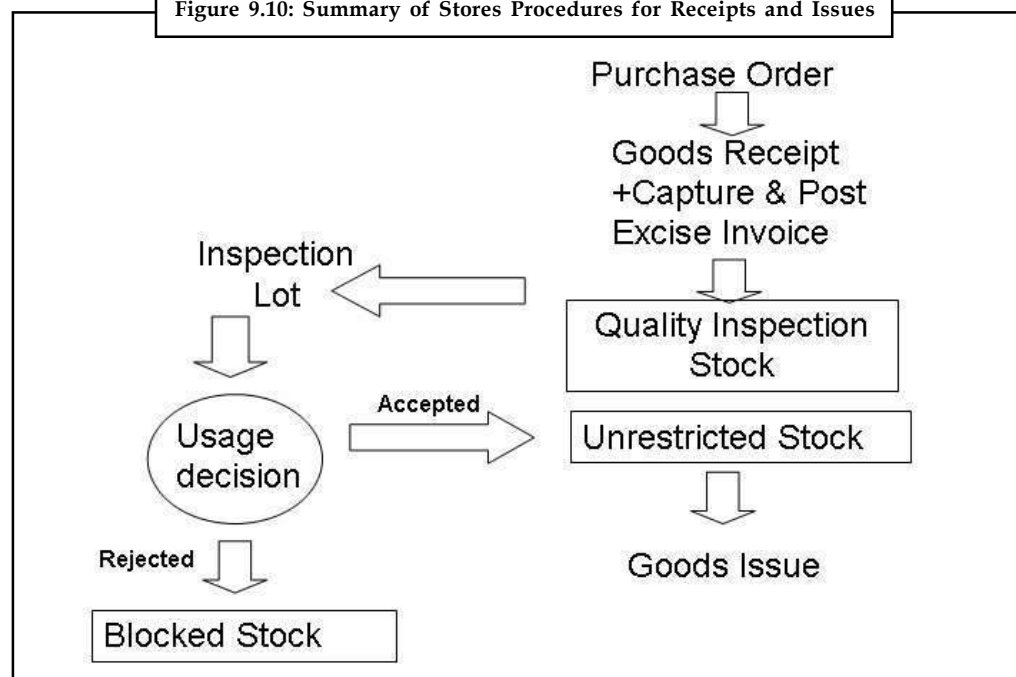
Figure 9.10: Summary of Stores Procedures for Receipts and Issues

Purchase Order

Goods Receipt
+Capture & Post
Excise Invoice

Inspection
Lot

Quality Inspection
Stock

Usage
decision

Accepted

Unrestricted Stock

Goods Issue

Rejected

Blocked Stock